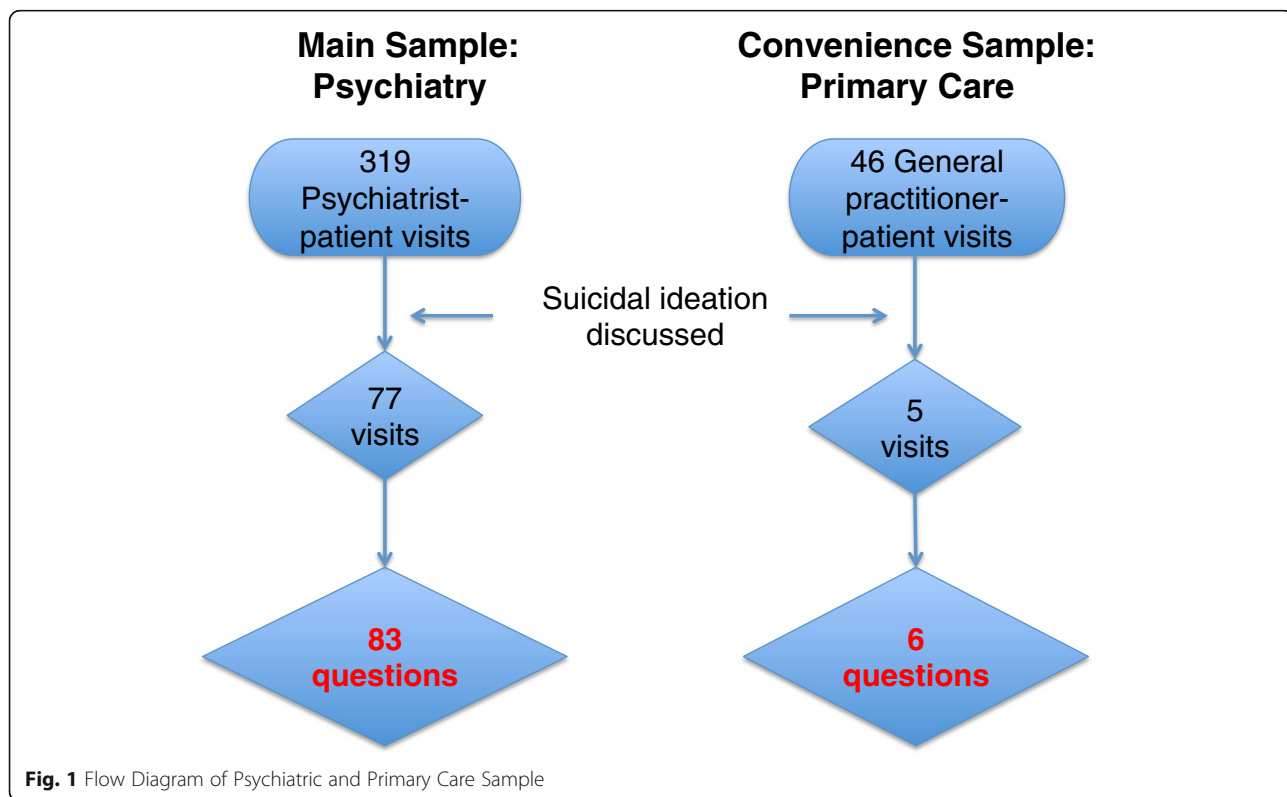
Main Sample: Psychiatry

319 Psychiatrist-patient visits

77 visits

83 questions

Convenience Sample: Primary Care

46 General practitioner-patient visits

5 visits

6 questions

Suicidal ideation discussed

Fig. 1 Flow Diagram of Psychiatric and Primary Care Sample